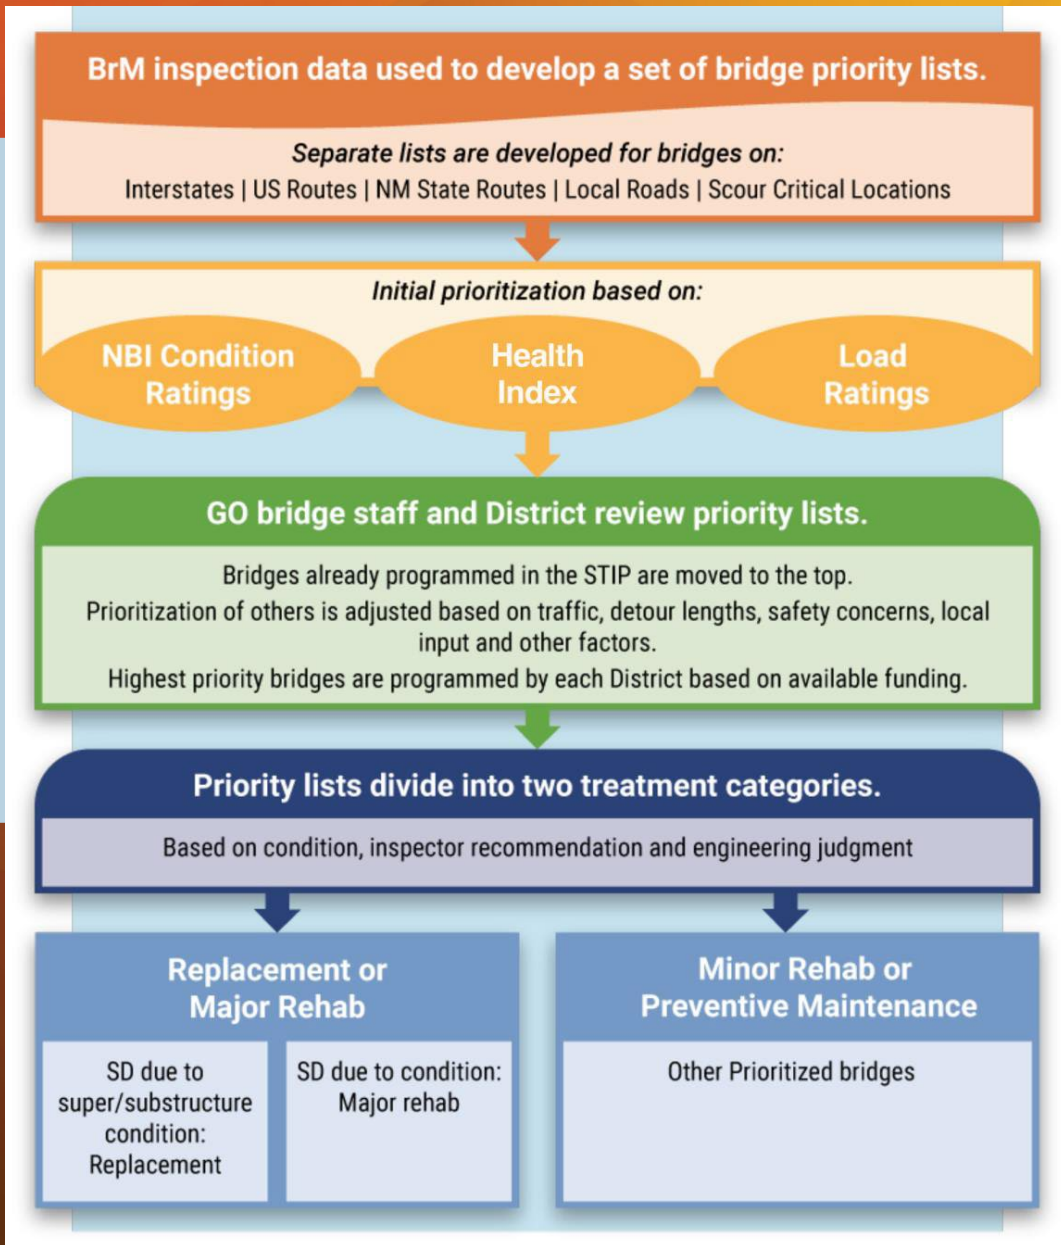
BrM inspection data used to develop a set of bridge priority lists.

Separate lists are developed for bridges on:
Interstates | US Routes | NM State Routes | Local Roads | Scour Critical Locations

Initial prioritization based on:

NBI Condition Ratings

Health Index

Load Ratings

GO bridge staff and District review priority lists.

Bridges already programmed in the STIP are moved to the top.
Prioritization of others is adjusted based on traffic, detour lengths, safety concerns, local input and other factors.
Highest priority bridges are programmed by each District based on available funding.

Priority lists divide into two treatment categories.

Based on condition, inspector recommendation and engineering judgment

Replacement or Major Rehab

SD due to super/substructure condition: Replacement

SD due to condition: Major rehab

Minor Rehab or Preventive Maintenance

Other Prioritized bridges